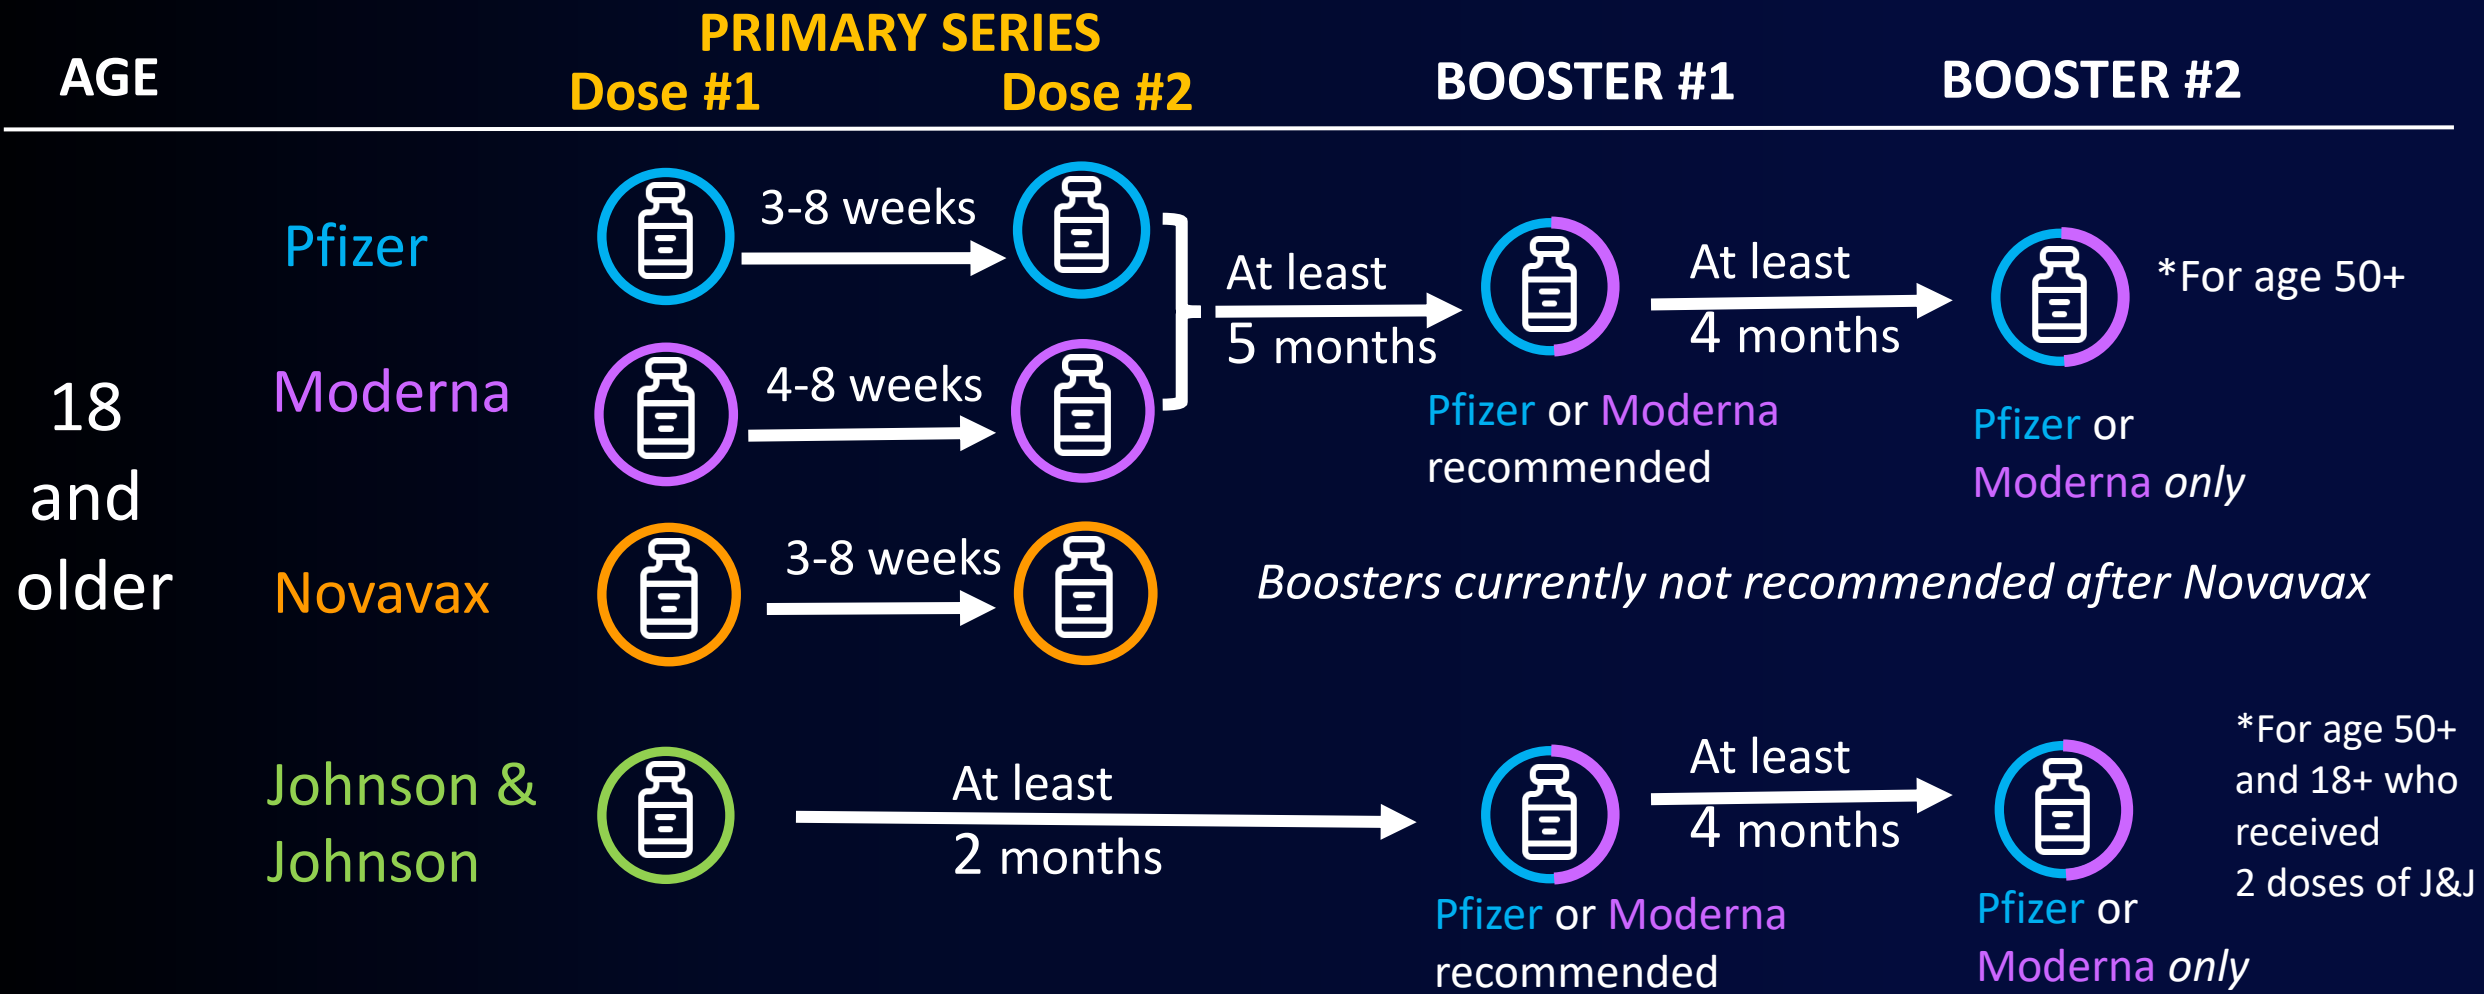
AGE

PRIMARY SERIES

Dose #1 Dose #2

BOOSTER #1 BOOSTER #2

18 and older

Pfizer

3-8 weeks

Moderna

4-8 weeks

At least 5 months

Pfizer or Moderna recommended

At least 4 months

*For age 50+

Pfizer or Moderna *only*

Novavax

3-8 weeks

*Boosters currently not recommended after Novavax*

Johnson & Johnson

At least 2 months

Pfizer or Moderna recommended

At least 4 months

*For age 50+ and 18+ who received 2 doses of J&J

Pfizer or Moderna *only*